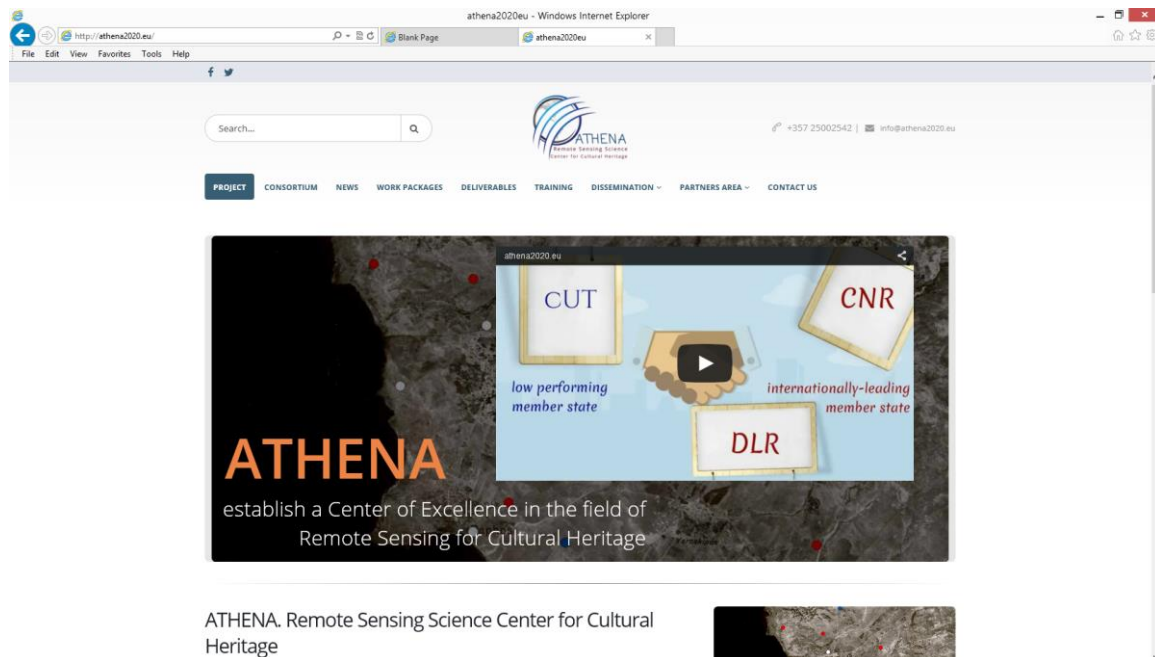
athena2020eu - Windows Internet Explorer

http://athena2020.eu/

Blank Page

athena2020eu

File Edit View Favorites Tools Help

Search...

ATHENA
Remote Sensing Science
Center for Cultural Heritage

+357 25002542 | info@athena2020.eu

PROJECT CONSORTIUM NEWS WORK PACKAGES DELIVERABLES TRAINING DISSEMINATION PARTNERS AREA CONTACT US

athena2020.eu

CUT

CNR

low performing member state

internationally-leading member state

DLR

ATHENA

establish a Center of Excellence in the field of Remote Sensing for Cultural Heritage

ATHENA. Remote Sensing Science Center for Cultural Heritage